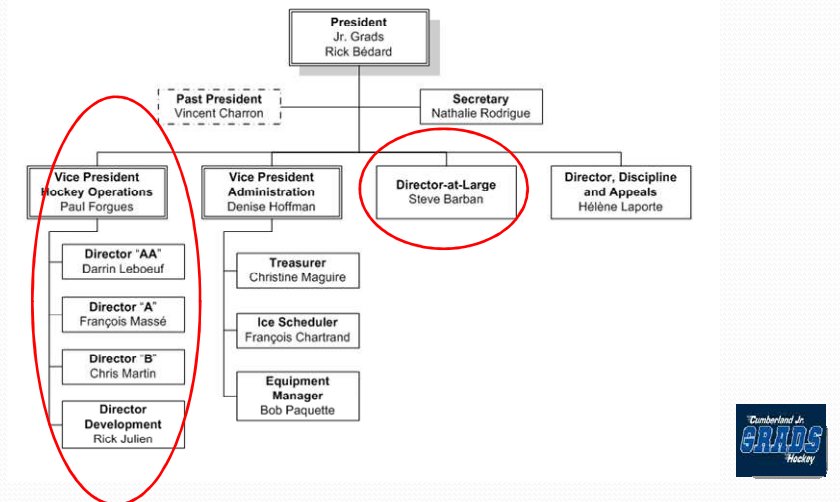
President
Jr. Grads
Rick Bédard

Past President
Vincent Charron

Secretary
Nathalie Rodrigue

Vice President
Hockey Operations
Paul Forgues

Vice President
Administration
Denise Hoffman

Director-at-Large
Steve Barban

Director, Discipline and Appeals
Hélène Laporte

Director "AA"
Darrin Leboeuf

Director "A"
François Massé

Director "B"
Chris Martin

Director Development
Rick Julien

Treasurer
Christine Maguire

Ice Scheduler
François Chartrand

Equipment Manager
Bob Paquette

Cumberland Jr.
GRADS
Hockey